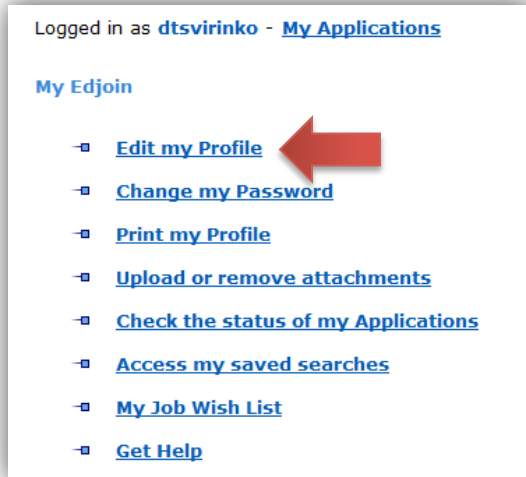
Logged in as dtsvirinko - My Applications

My Edjoin

Edit my Profile

Change my Password

Print my Profile

Upload or remove attachments

Check the status of my Applications

Access my saved searches

My Job Wish List

Get Help